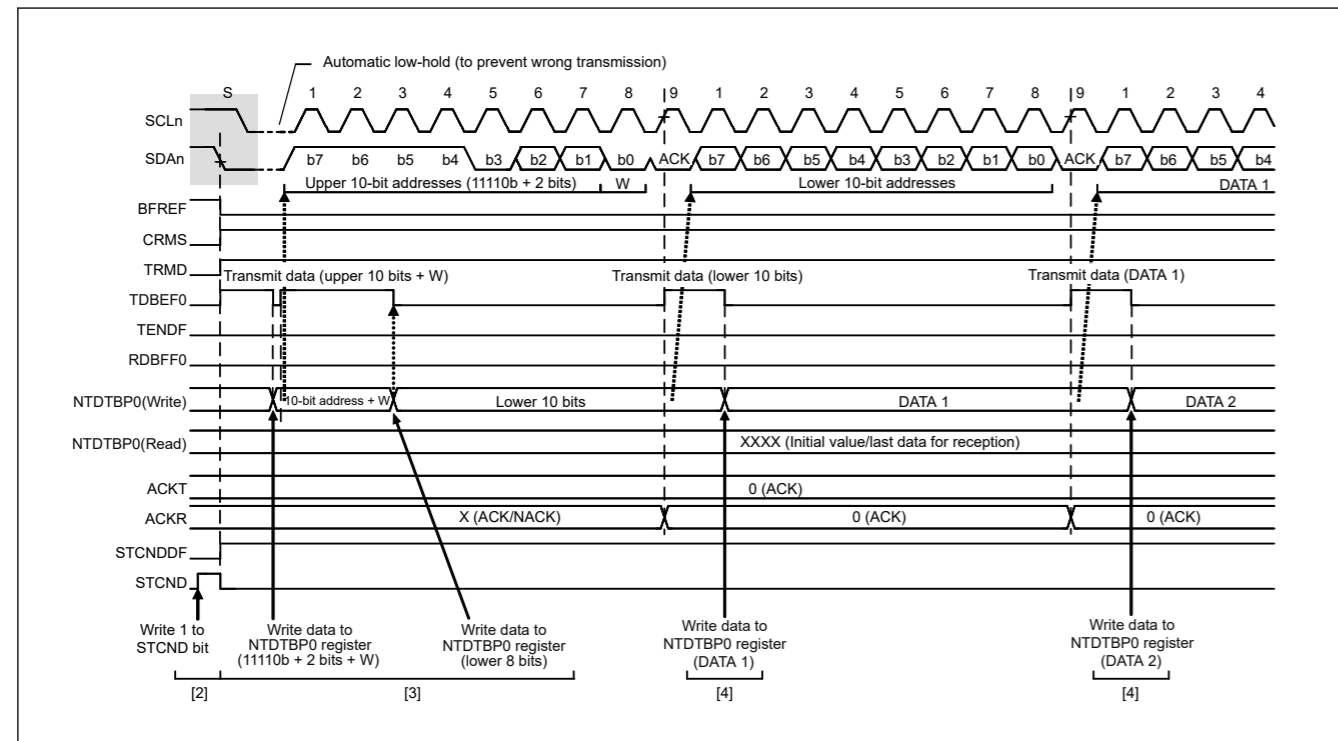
Automatic low-hold (to prevent wrong transmission)

S 1 2 3 4 5 6 7 8 9 1 2 3 4 5 6 7 8 9 1 2 3 4

SCLn

SDAn b7 b6 b5 b4 b3 b2 b1 b0 ACK b7 b6 b5 b4 b3 b2 b1 b0 ACK b7 b6 b5 b4

Upper 10-bit addresses (11110b + 2 bits) W

Lower 10-bit addresses

DATA 1

BFREF

CRMS

TRMD

Transmit data (upper 10 bits + W)

Transmit data (lower 10 bits)

Transmit data (DATA 1)

TDBEF0

TENDF

RDBFF0

NTDTBP0(Write) 10-bit address + W Lower 10 bits DATA 1 DATA 2

NTDTBP0(Read) XXXX (Initial value/last data for reception)

ACKT 0 (ACK)

ACKR X (ACK/NACK) 0 (ACK) 0 (ACK)

STCNDDF

STCND

Write 1 to STCND bit

Write data to NTDTBP0 register (11110b + 2 bits + W)

Write data to NTDTBP0 register (lower 8 bits)

Write data to NTDTBP0 register (DATA 1)

Write data to NTDTBP0 register (DATA 2)

[2] [3] [4] [4]